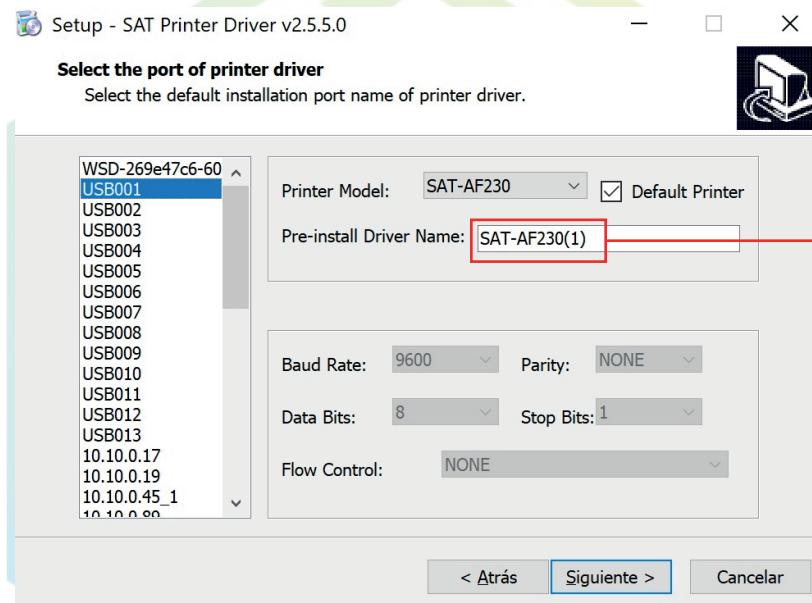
Setup - SAT Printer Driver v2.5.5.0

Select the port of printer driver

Select the default installation port name of printer driver.

WSD-269e47c6-60
USB001
USB002
USB003
USB004
USB005
USB006
USB007
USB008
USB009
USB010
USB011
USB012
USB013
10.10.0.17
10.10.0.19
10.10.0.45_1
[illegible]

Printer Model: SAT-AF230

Default Printer

Pre-install Driver Name: SAT-AF230(1)

Baud Rate: 9600

Parity: NONE

Data Bits: 8

Stop Bits: 1

Flow Control: NONE

< Atrás

Siguiente >

Cancelar